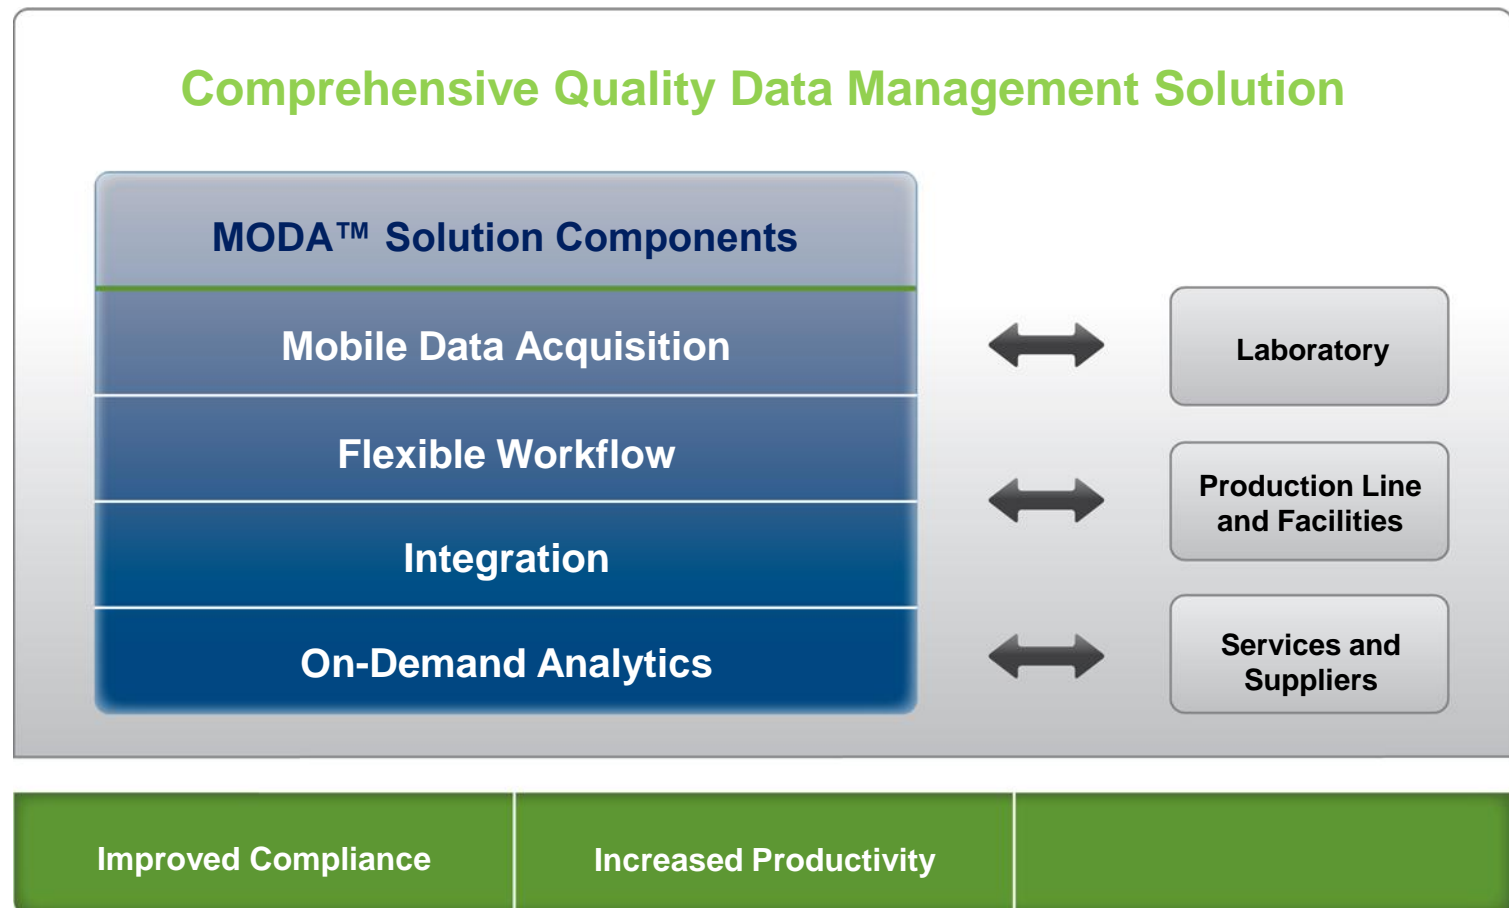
Comprehensive Quality Data Management Solution

MODA™ Solution Components

Mobile Data Acquisition

Flexible Workflow

Integration

On-Demand Analytics

Laboratory

Production Line and Facilities

Services and Suppliers

| Improved Compliance | Increased Productivity | |